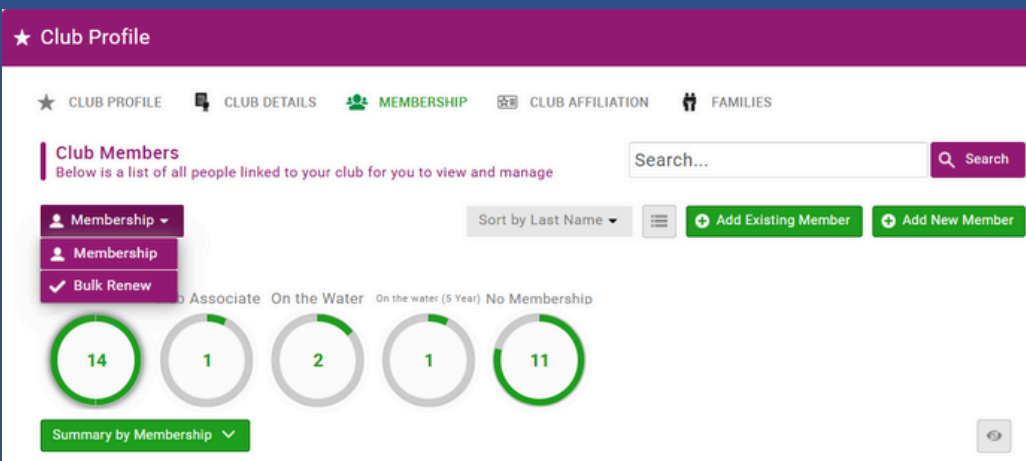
★ Club Profile

CLUB PROFILE CLUB DETAILS MEMBERSHIP CLUB AFFILIATION FAMILIES

Club Members
Below is a list of all people linked to your club for you to view and manage

Search...
Search

Membership
Membership
Bulk Renew

Sort by Last Name
Add Existing Member
Add New Member

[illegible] Associate On the Water On the water (5 Year) No Membership

14 1 2 1 11

Summary by Membership